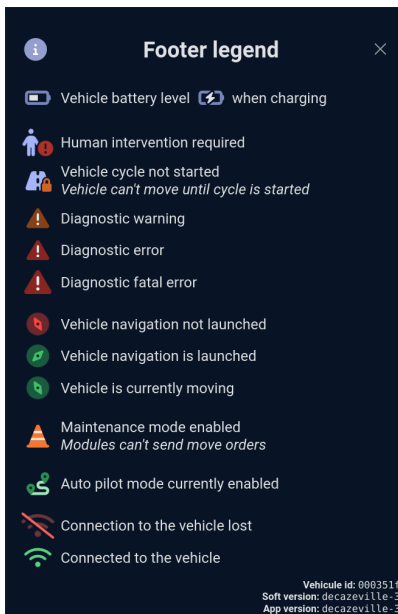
Footer legend

Vehicle battery level when charging

Human intervention required

Vehicle cycle not started
*Vehicle can't move until cycle is started*

Diagnostic warning

Diagnostic error

Diagnostic fatal error

Vehicle navigation not launched

Vehicle navigation is launched

Vehicle is currently moving

Maintenance mode enabled
*Modules can't send move orders*

Auto pilot mode currently enabled

Connection to the vehicle lost

Connected to the vehicle

Vehicule id: 000351f
Soft version: decazeville-3
App version: decazeville-3